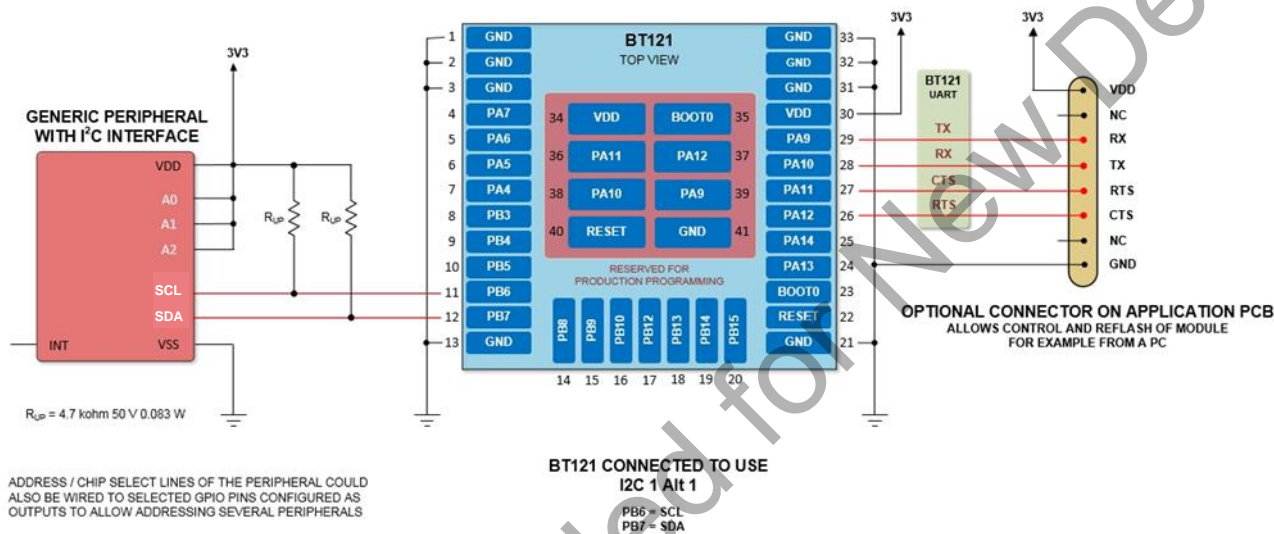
3V3

GENERIC PERIPHERAL WITH I$^2$C INTERFACE

VDD
A0
A1
A2
SCL
SDA
INT
VSS

$R_{UP}$
$R_{UP}$

$R_{UP}$ = 4.7 kohm 50 V 0.083 W

ADDRESS / CHIP SELECT LINES OF THE PERIPHERAL COULD ALSO BE WIRED TO SELECTED GPIO PINS CONFIGURED AS OUTPUTS TO ALLOW ADDRESSING SEVERAL PERIPHERALS

BT121
TOP VIEW

1 GND
2 GND
3 GND
4 PA7
5 PA6
6 PA5
7 PA4
8 PB3
9 PB4
10 PB5
11 PB6
12 PB7
13 GND

34 VDD
35 BOOT0
36 PA11
37 PA12
38 PA10
39 PA9
40 RESET
41 GND

RESERVED FOR PRODUCTION PROGRAMMING

PB8 PB9 PB10 PB12 PB13 PB14 PB15
14 15 16 17 18 19 20

33 GND
32 GND
31 GND
30 VDD
29 PA9
28 PA10
27 PA11
26 PA12
25 PA14
24 PA13
23 BOOT0
22 RESET
21 GND

3V3

BT121 UART
TX
RX
CTS
RTS

3V3

VDD
NC
RX
TX
RTS
CTS
NC
GND

OPTIONAL CONNECTOR ON APPLICATION PCB
ALLOWS CONTROL AND REFLASH OF MODULE FOR EXAMPLE FROM A PC

BT121 CONNECTED TO USE I2C 1 Alt 1
PB6 = SCL
PB7 = SDA